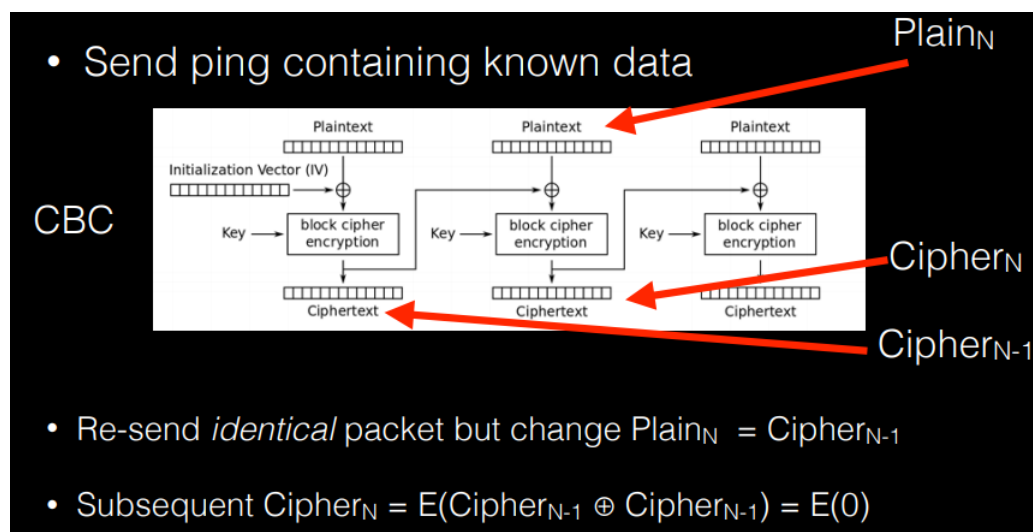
• Send ping containing known data

Plain$_N$

CBC

Plaintext

Plaintext

Plaintext

Initialization Vector (IV)

Key

block cipher encryption

Key

block cipher encryption

Key

block cipher encryption

Ciphertext

Ciphertext

Ciphertext

Cipher$_N$

Cipher$_{N-1}$

• Re-send *identical* packet but change Plain$_N$ = Cipher$_{N-1}$

• Subsequent Cipher$_N$ = E(Cipher$_{N-1}$ $\oplus$ Cipher$_{N-1}$) = E(0)